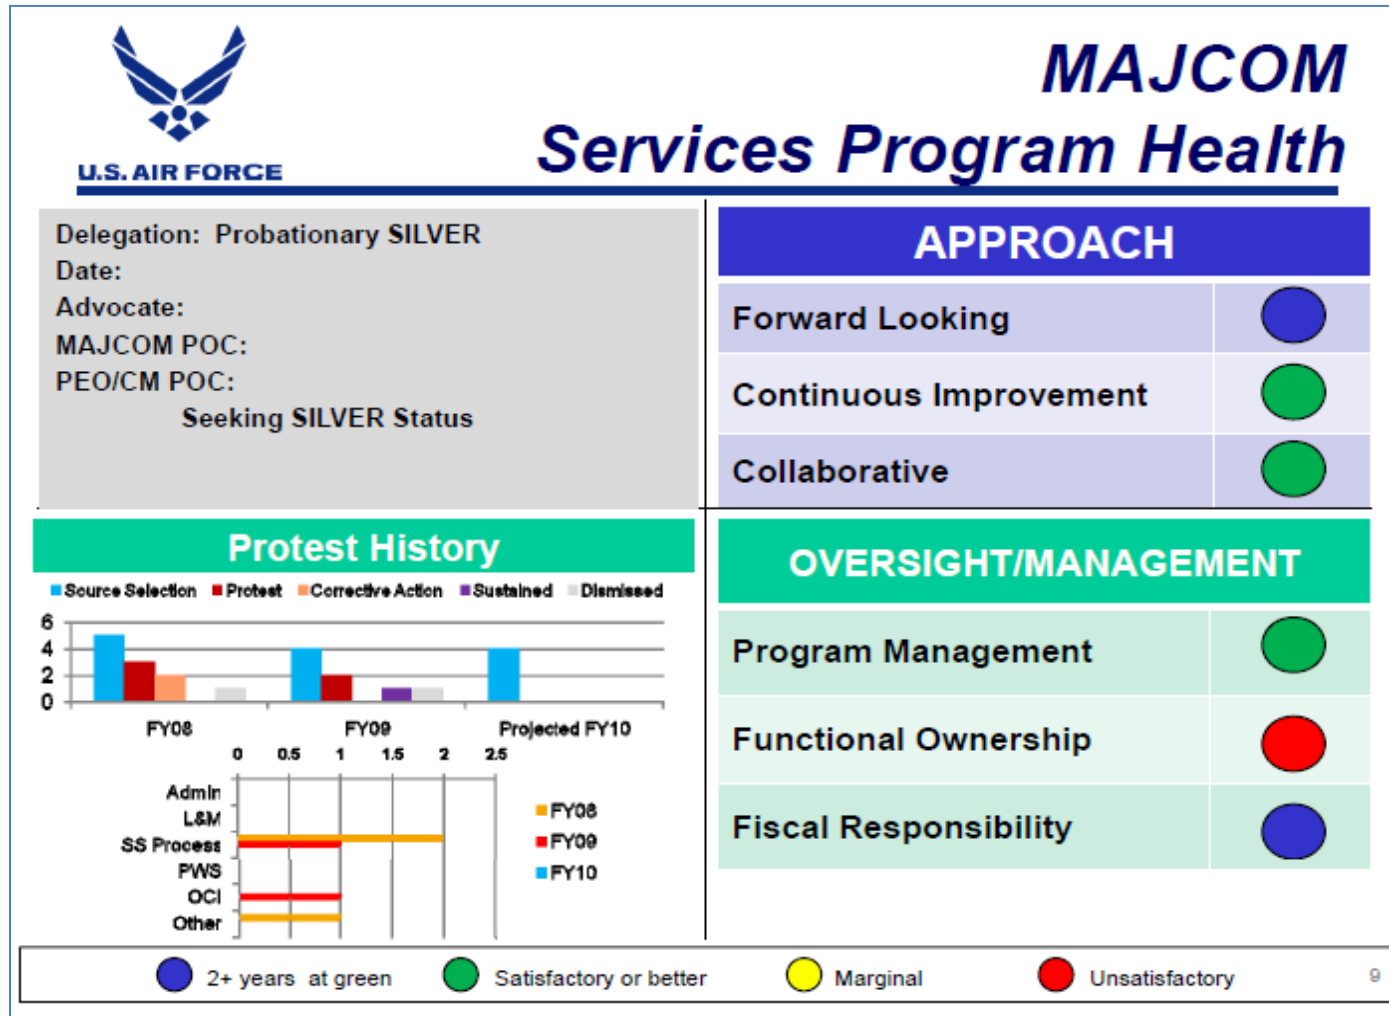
U.S. AIR FORCE

MAJCOM
Services Program Health

Delegation: Probationary SILVER
Date:
Advocate:
MAJCOM POC:
PEO/CM POC:
Seeking SILVER Status

APPROACH

| Forward Looking | |
|---|---|
| Continuous Improvement | |
| Collaborative | |

Protest History

Source Selection Protest Corrective Action Sustained Dismissed

6
4
2
0

FY08 FY09 Projected FY10

0 0.5 1 1.5 2 2.5

Admin
L&M
SS Process
PWS
OCI
Other

FY08
FY09
FY10

OVERSIGHT/MANAGEMENT

| Program Management | |
|---|---|
| Functional Ownership | |
| Fiscal Responsibility | |

2+ years at green Satisfactory or better Marginal Unsatisfactory

9